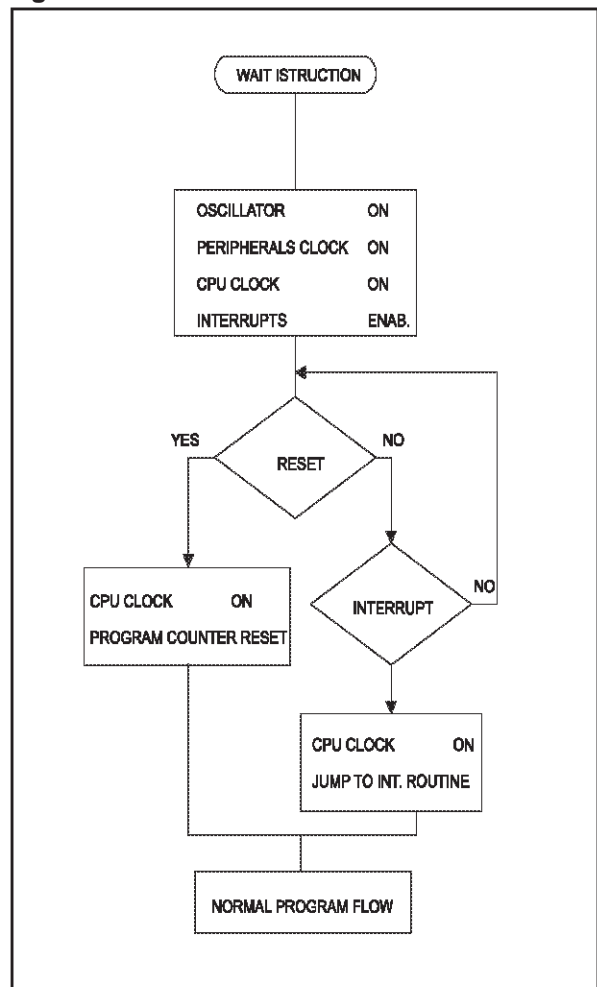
WAIT ISTRUCTION

OSCILLATOR ON
PERIPHERALS CLOCK ON
CPU CLOCK ON
INTERRUPTS ENAB.

YES
RESET
NO

CPU CLOCK ON
PROGRAM COUNTER RESET

INTERRUPT
NO

CPU CLOCK ON
JUMP TO INT. ROUTINE

NORMAL PROGRAM FLOW